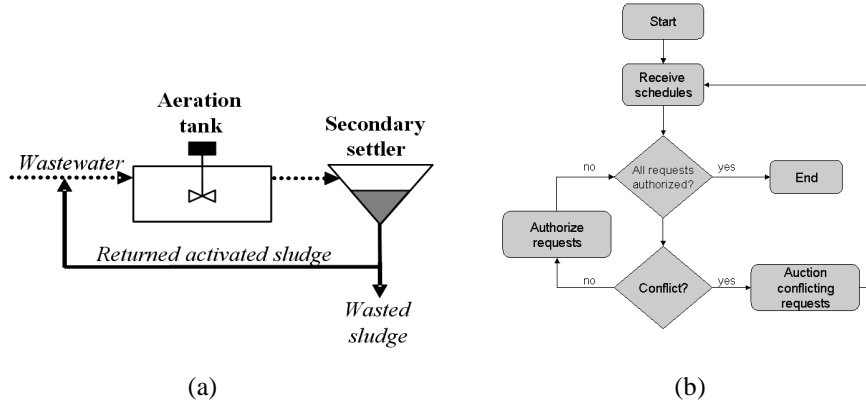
Aeration tank

Secondary settler

Wastewater

Returned activated sludge

Wasted sludge

(a)

Start

Receive schedules

no

All requests authorized?

yes

End

Authorize requests

no

Conflict?

yes

Auction conflicting requests

(b)